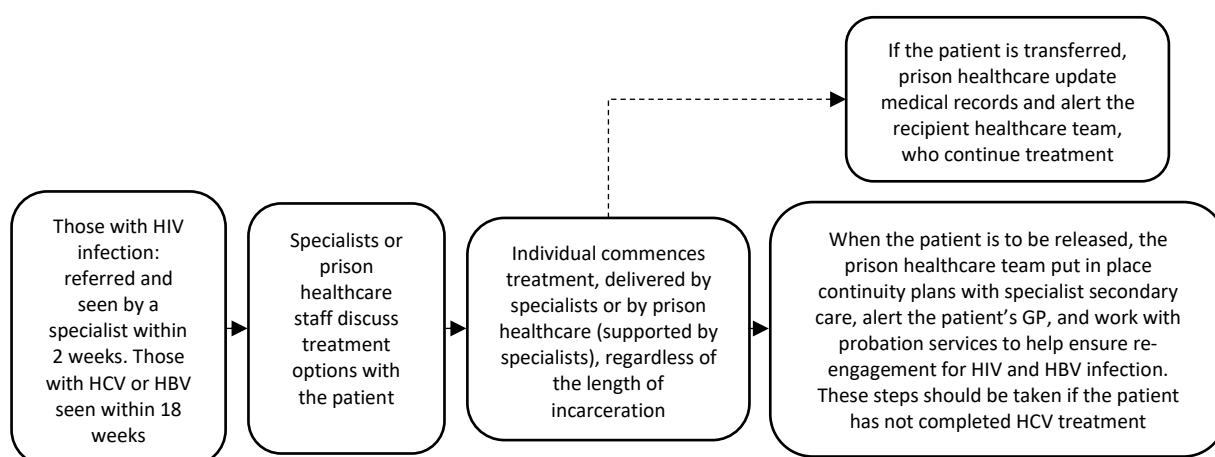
If the patient is transferred, prison healthcare update medical records and alert the recipient healthcare team, who continue treatment

Those with HIV infection: referred and seen by a specialist within 2 weeks. Those with HCV or HBV seen within 18 weeks

Specialists or prison healthcare staff discuss treatment options with the patient

Individual commences treatment, delivered by specialists or by prison healthcare (supported by specialists), regardless of the length of incarceration

When the patient is to be released, the prison healthcare team put in place continuity plans with specialist secondary care, alert the patient's GP, and work with probation services to help ensure reengagement for HIV and HBV infection. These steps should be taken if the patient has not completed HCV treatment